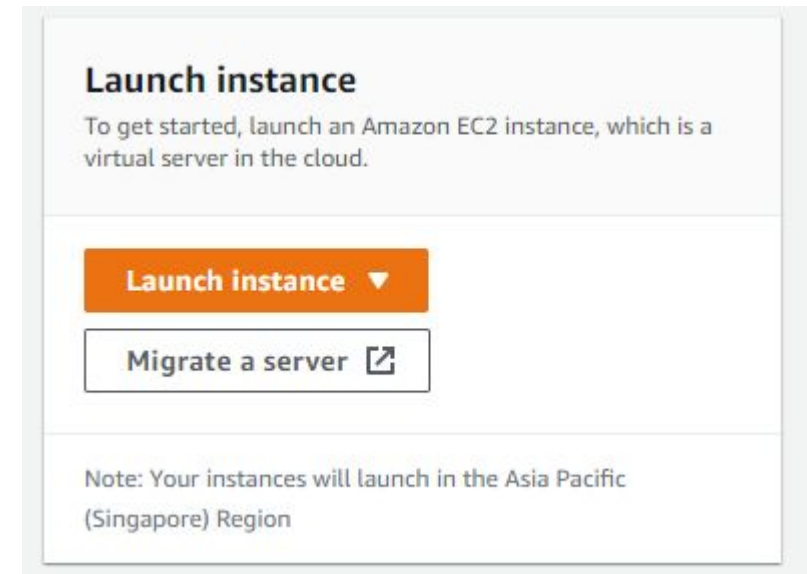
Launch instance

To get started, launch an Amazon EC2 instance, which is a virtual server in the cloud.

Launch instance ▼

Migrate a server

Note: Your instances will launch in the Asia Pacific (Singapore) Region